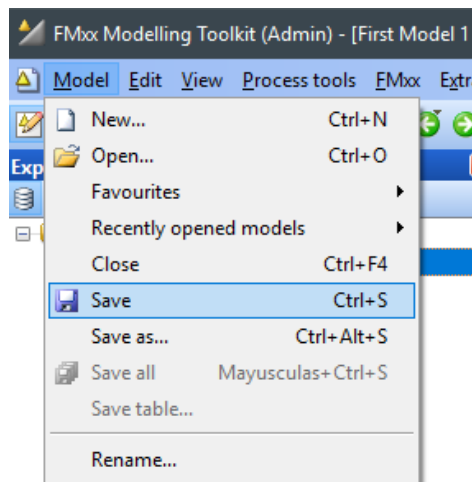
FMxx Modelling Toolkit (Admin) - [First Model 1

Model Edit View Process tools FMxx Extr

Exp

New... Ctrl+N
Open... Ctrl+O
Favourites
Recently opened models
Close Ctrl+F4
Save Ctrl+S
Save as... Ctrl+Alt+S
Save all Mayusculas+Ctrl+S
Save table...
Rename...